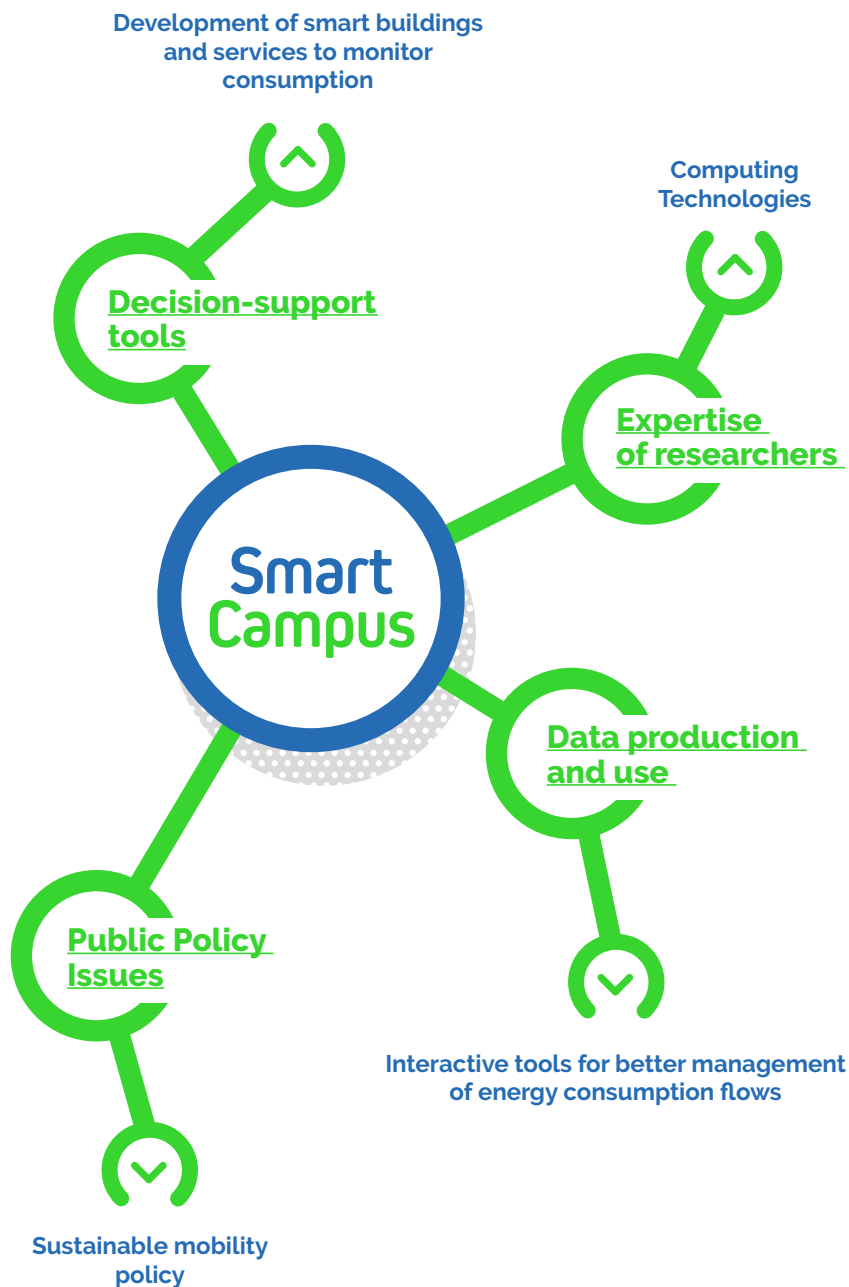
Development of smart buildings and services to monitor consumption

Computing Technologies

Decision-support tools

Expertise of researchers

Smart Campus

Data production and use

Public Policy Issues

Interactive tools for better management of energy consumption flows

Sustainable mobility policy